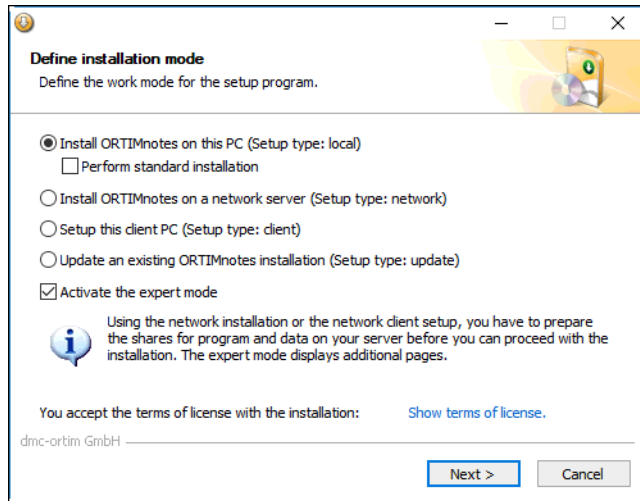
Define installation mode

Define the work mode for the setup program.

Install ORTIMnotes on this PC (Setup type: local)

Perform standard installation

Install ORTIMnotes on a network server (Setup type: network)

Setup this client PC (Setup type: client)

Update an existing ORTIMnotes installation (Setup type: update)

Activate the expert mode

Using the network installation or the network client setup, you have to prepare the shares for program and data on your server before you can proceed with the installation. The expert mode displays additional pages.

You accept the terms of license with the installation: Show terms of license.

dmc-ortim GmbH

Next >

Cancel